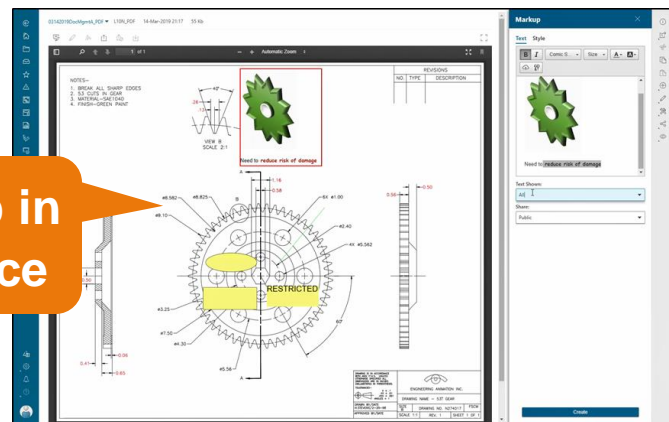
03142019DocMgmtt_PDF ▾ L10N_PDF 14-Mar-2019 21:17 55 Kb

1 of 1 — + Automatic Zoom

NOTES–
1. BREAK ALL SHARP EDGES
2. 53 CUTS IN GEAR
3. MATERIAL–SAE1040
4. FINISH–GREEN PAINT

REVISIONS
| NO. | TYPE | DESCRIPTION |
|---|---|---|

VIEW B
SCALE 2:1

Need to reduce risk of damage

1.16
0.58
0.50
0.56

⌀6.582
⌀8.825
⌀8.10
6X ⌀1.00
⌀2.40
4X ⌀5.362
⌀3.25
⌀1.50
⌀4.30
⌀5.58
0.41
0.99
0.65
1.58
60°

RESTRICTED

ENGINEERING ANIMATION INC.
DRAWING NAME – 53T GEAR
DRAWING NO. 52740
SCALE 1:1
SHEET 1 OF 1

p in
ce

Markup
Text Style
B I Comic S... Size A A

Need to reduce risk of damage

Text Shown:
All
Share:
Public

Create